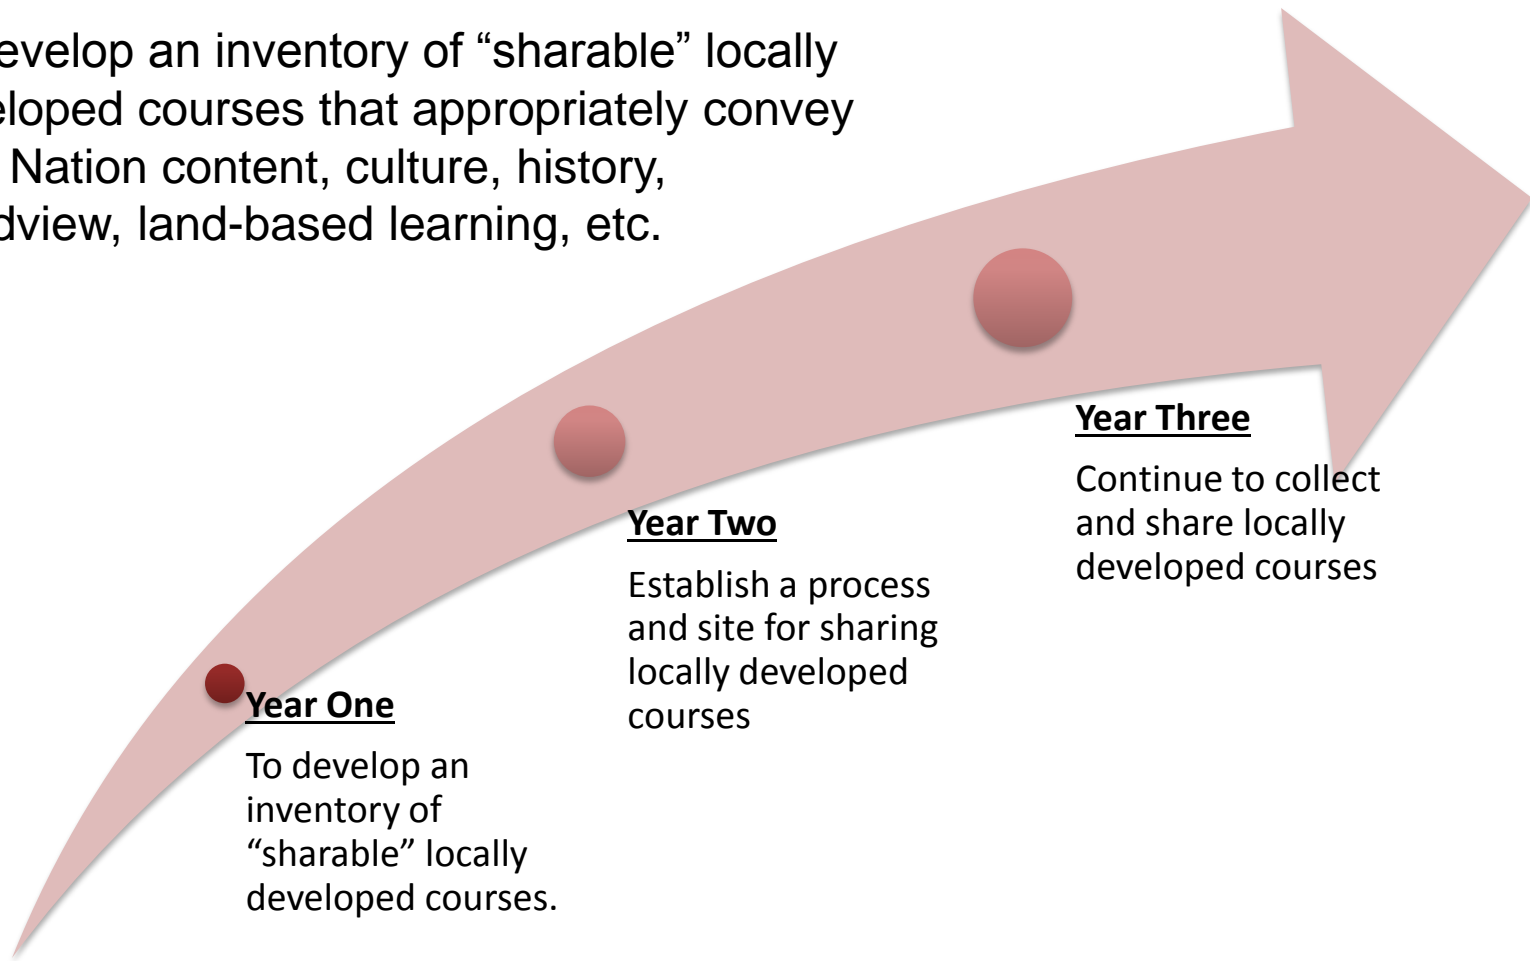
evelop an inventory of “sharable” locally eloped courses that appropriately convey Nation content, culture, history, dview, land-based learning, etc.

Year One

To develop an inventory of “sharable” locally developed courses.

Year Two

Establish a process and site for sharing locally developed courses

Year Three

Continue to collect and share locally developed courses